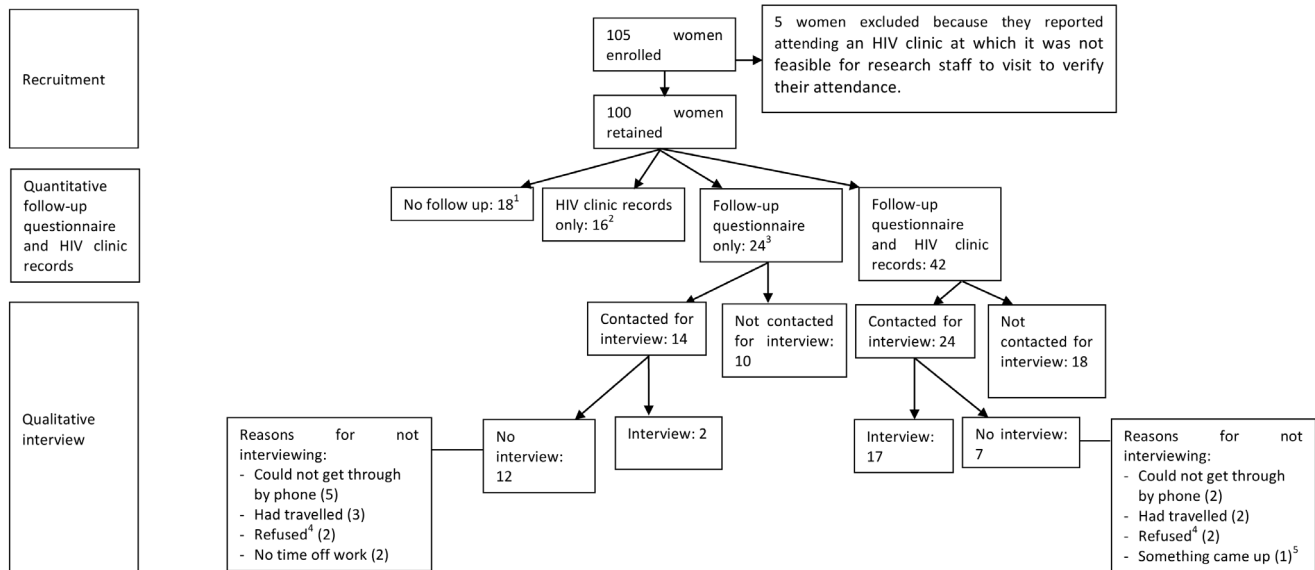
Recruitment

105 women enrolled

5 women excluded because they reported attending an HIV clinic at which it was not feasible for research staff to visit to verify their attendance.

100 women retained

Quantitative follow-up questionnaire and HIV clinic records

No follow up: $18^1$

HIV clinic records only: $16^2$

Follow-up questionnaire only: $24^3$

Follow-up questionnaire and HIV clinic records: 42

Qualitative interview

Contacted for interview: 14

Not contacted for interview: 10

Contacted for interview: 24

Not contacted for interview: 18

Reasons for not interviewing:
- Could not get through by phone (5)
- Had travelled (3)
- $\text{Refused}^4$ (2)
- No time off work (2)

No interview: 12

Interview: 2

Interview: 17

No interview: 7

Reasons for not interviewing:
- Could not get through by phone (2)
- Had travelled (2)
- $\text{Refused}^4$ (2)
- Something came up $(1)^5$